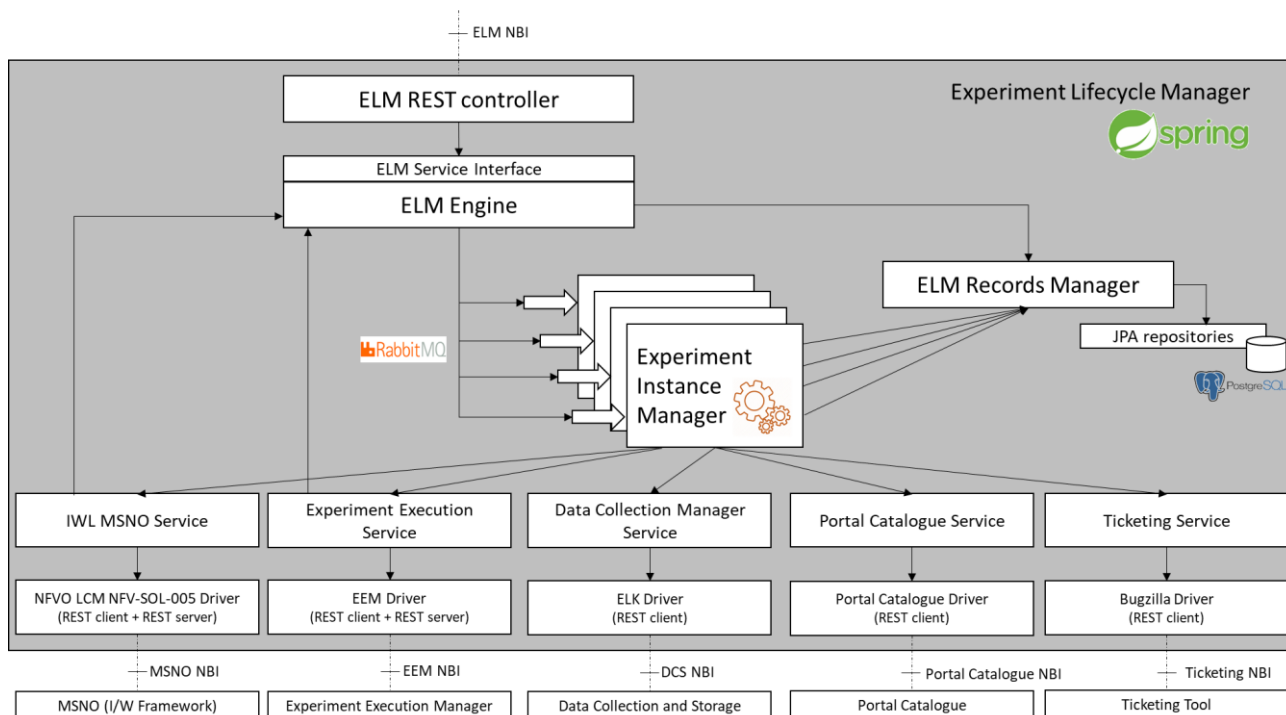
ELM NBI

Experiment Lifecycle Manager

spring

ELM REST controller

ELM Service Interface

ELM Engine

ELM Records Manager

JPA repositories

PostgreSQL

RabbitMQ

Experiment Instance Manager

IWL MSNO Service

Experiment Execution Service

Data Collection Manager Service

Portal Catalogue Service

Ticketing Service

NFVO LCM NFV-SOL-005 Driver
(REST client + REST server)

EEM Driver
(REST client + REST server)

ELK Driver
(REST client)

Portal Catalogue Driver
(REST client)

Bugzilla Driver
(REST client)

MSNO NBI

EEM NBI

DCS NBI

Portal Catalogue NBI

Ticketing NBI

MSNO (I/W Framework)

Experiment Execution Manager

Data Collection and Storage

Portal Catalogue

Ticketing Tool